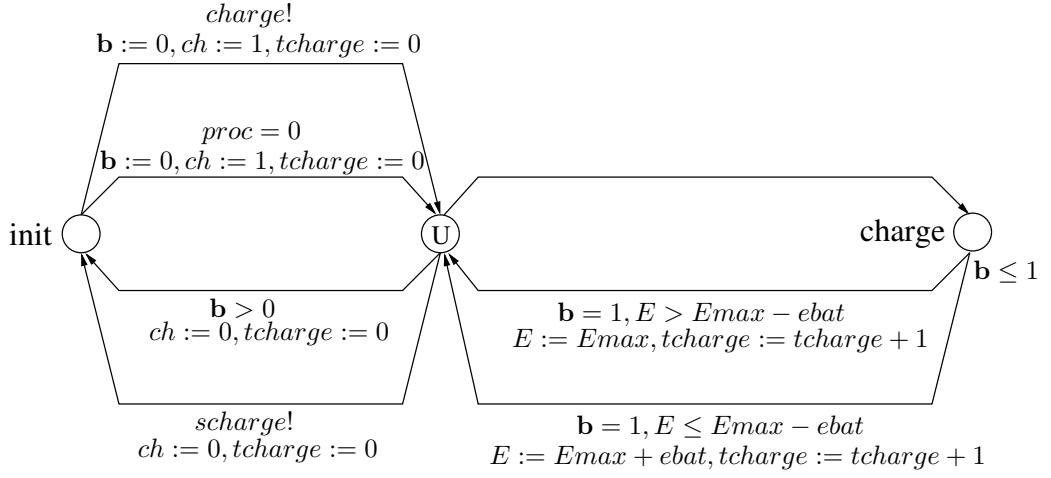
$charge!$
$\mathbf{b} := 0, ch := 1, tcharge := 0$

$proc = 0$
$\mathbf{b} := 0, ch := 1, tcharge := 0$

init

U

charge

$\mathbf{b} \leq 1$

$\mathbf{b} > 0$
$ch := 0, tcharge := 0$

$\mathbf{b} = 1, E > Emax - ebat$
$E := Emax, tcharge := tcharge + 1$

$scharge!$
$ch := 0, tcharge := 0$

$\mathbf{b} = 1, E \leq Emax - ebat$
$E := Emax + ebat, tcharge := tcharge + 1$